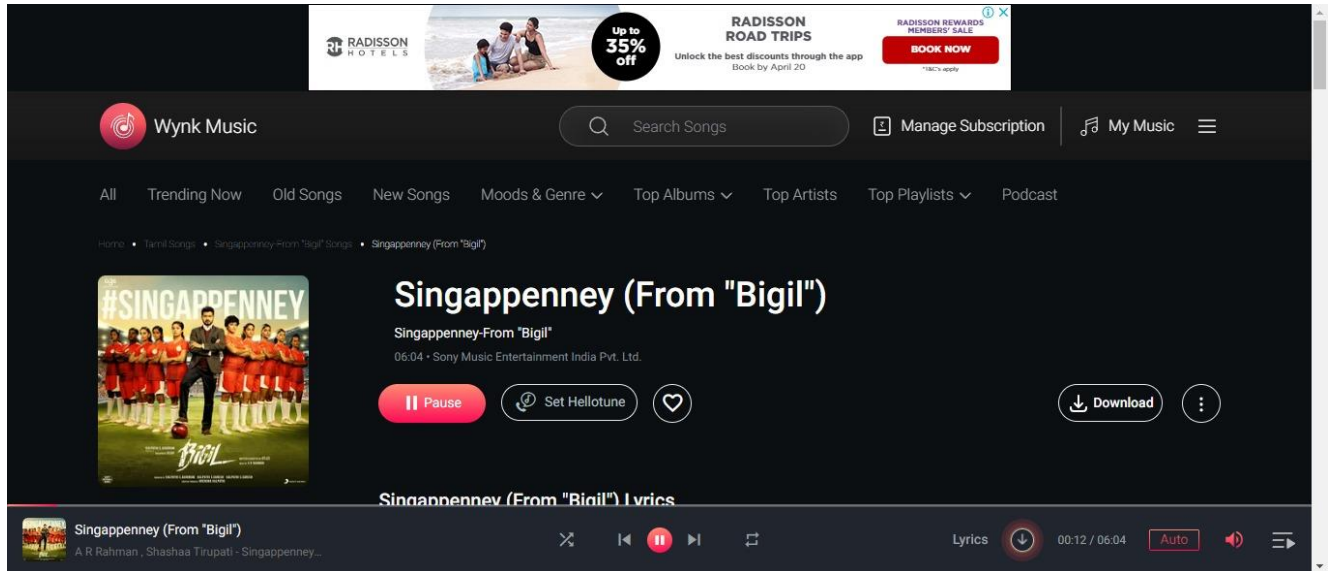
RADISSON HOTELS
Up to 35% off
RADISSON ROAD TRIPS
Unlock the best discounts through the app
Book by April 20
RADISSON REWARDS MEMBERS' SALE
BOOK NOW
*T&C's apply

Wynk Music
Search Songs
Manage Subscription
My Music

All Trending Now Old Songs New Songs Moods & Genre Top Albums Top Artists Top Playlists Podcast

Home • Tamil Songs • Singappenney-From "Bigil" Songs • Singappenney (From "Bigil")

#SINGAPPENNEY
Bigil

# Singappenney (From "Bigil")

Singappenney-From "Bigil"

06:04 • Sony Music Entertainment India Pvt. Ltd.

Pause Set Hellotune Download

Singappenney (From "Bigil") Lyrics

Singappenney (From "Bigil")
A R Rahman , Shashaa Tirupati - Singappenney...

Lyrics 00:12 / 06:04 Auto